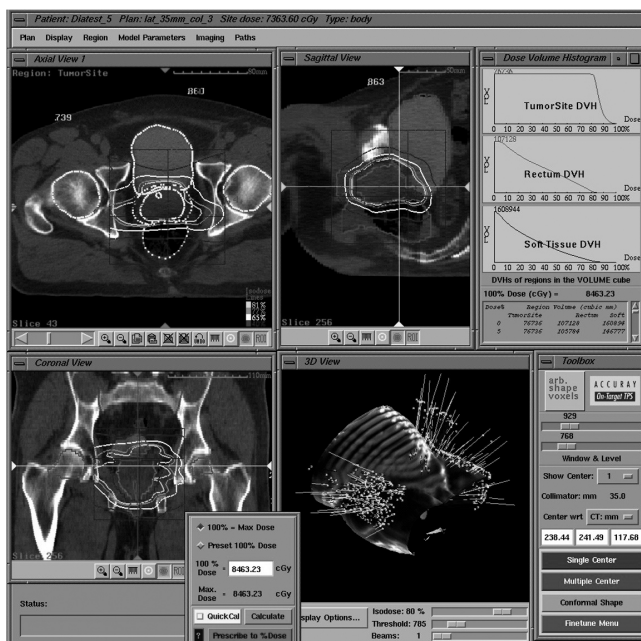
Patient: Diatest_5 Plan: lat_35mm_col_3 Site dose: 7363.60 cGy Type: body

Plan Display Region Model Parameters Imaging Paths

Axial View 1

Region: TumorSite

860

739

81%
65%

Slice 43

Sagittal View

863

Slice 256

Dose Volume Histogram

TumorSite DVH

Dose

0 10 20 30 40 50 60 70 80 90 100%

107128

Rectum DVH

Dose

0 10 20 30 40 50 60 70 80 90 100%

1608944

Soft Tissue DVH

Dose

0 10 20 30 40 50 60 70 80 90 100%

DVHs of regions in the VOLUME cube

100% Dose (cGy) = 8463.23

| Dose% | TumorSite | Rectum | Soft |
|---|---|---|---|
| 0 | 76736 | 107128 | 1608944 |
| 5 | 76736 | 105784 | 146777 |

Coronal View

Slice 256

3D View

Toolbox

arb. shape voxels

ACCURAY On-Target TPS

929

768

Window & Level

Show Center: 1

Collimator: mm 35.0

Center wrt CT: mm

238.44 241.49 117.68

Single Center

Multiple Center

Conformal Shape

Finetune Menu

100% = Max Dose

Preset 100% Dose

100 % Dose = 8463.23 cGy

Max. Dose = 8463.23 cGy

QuickCal Calculate

Prescribe to %Dose

Status:

splay Options...

Isodose: 80 %

Threshold: 785

Beams: 1